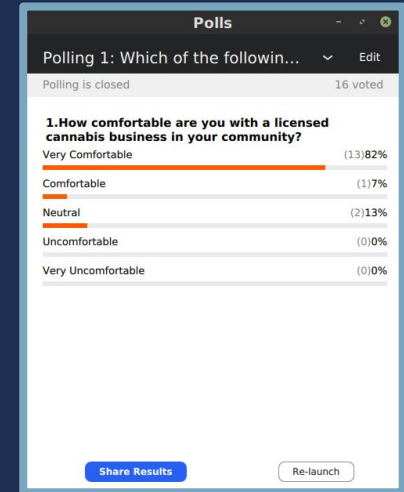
Polls

Polling 1: Which of the followin... Edit

Polling is closed 16 voted

1.How comfortable are you with a licensed cannabis business in your community?

Very Comfortable (13)82%

Comfortable (1)7%

Neutral (2)13%

Uncomfortable (0)0%

Very Uncomfortable (0)0%

Share Results

Re-launch